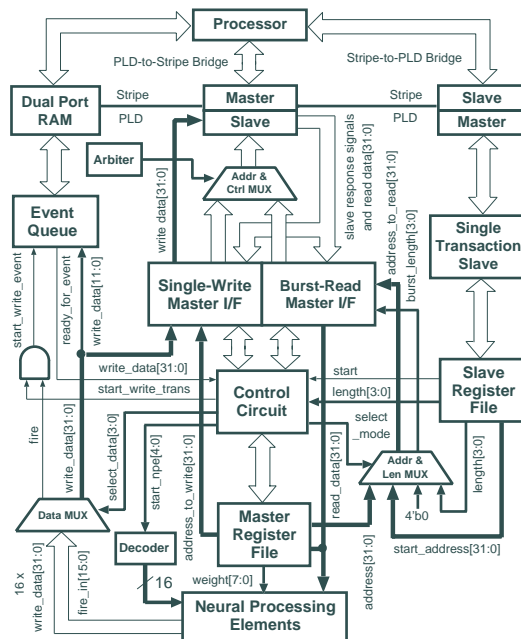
Processor

PLD-to-Stripe Bridge

Stripe-to-PLD Bridge

Dual Port RAM

Stripe

PLD

Master

Slave

Stripe

PLD

Slave

Master

Arbiter

Addr & Ctrl MUX

write data[31:0]

slave response signals and read data[31:0]

address_to_read[31:0]

Event Queue

Single Transaction Slave

start_write_event

ready_for_event

write_data[11:0]

Single-Write Master I/F

Burst-Read Master I/F

burst_length[3:0]

write_data[31:0]

write_data[31:0]

start_write_trans

Control Circuit

start

length[3:0]

Slave Register File

fire

write_data[31:0]

select_data[3:0]

select _mode

Addr & Len MUX

length[3:0]

Data MUX

start_npe[4:0]

address_to_write[31:0]

read_data[31:0]

Master Register File

4'b0

Decoder

16

start_address[31:0]

16 x write_data[31:0]

fire_in[15:0]

weight[7:0]

address[31:0]

Neural Processing Elements